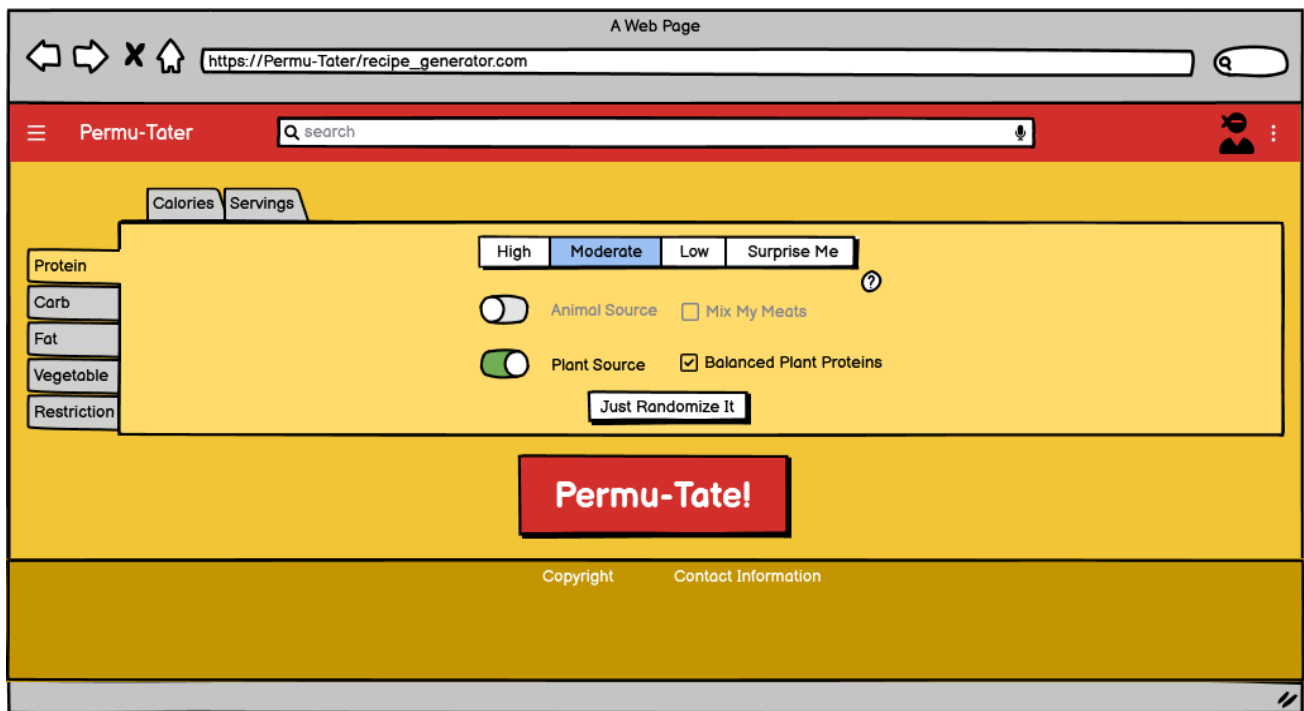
A Web Page

https://Permu-Tater/recipe_generator.com

Permu-Tater

search

Calories Servings

Protein
Carb
Fat
Vegetable
Restriction

| High | Moderate | Low | Surprise Me |
|---|---|---|---|

?

Animal Source Mix My Meats

Plant Source Balanced Plant Proteins

Just Randomize It

Permu-Tate!

Copyright Contact Information